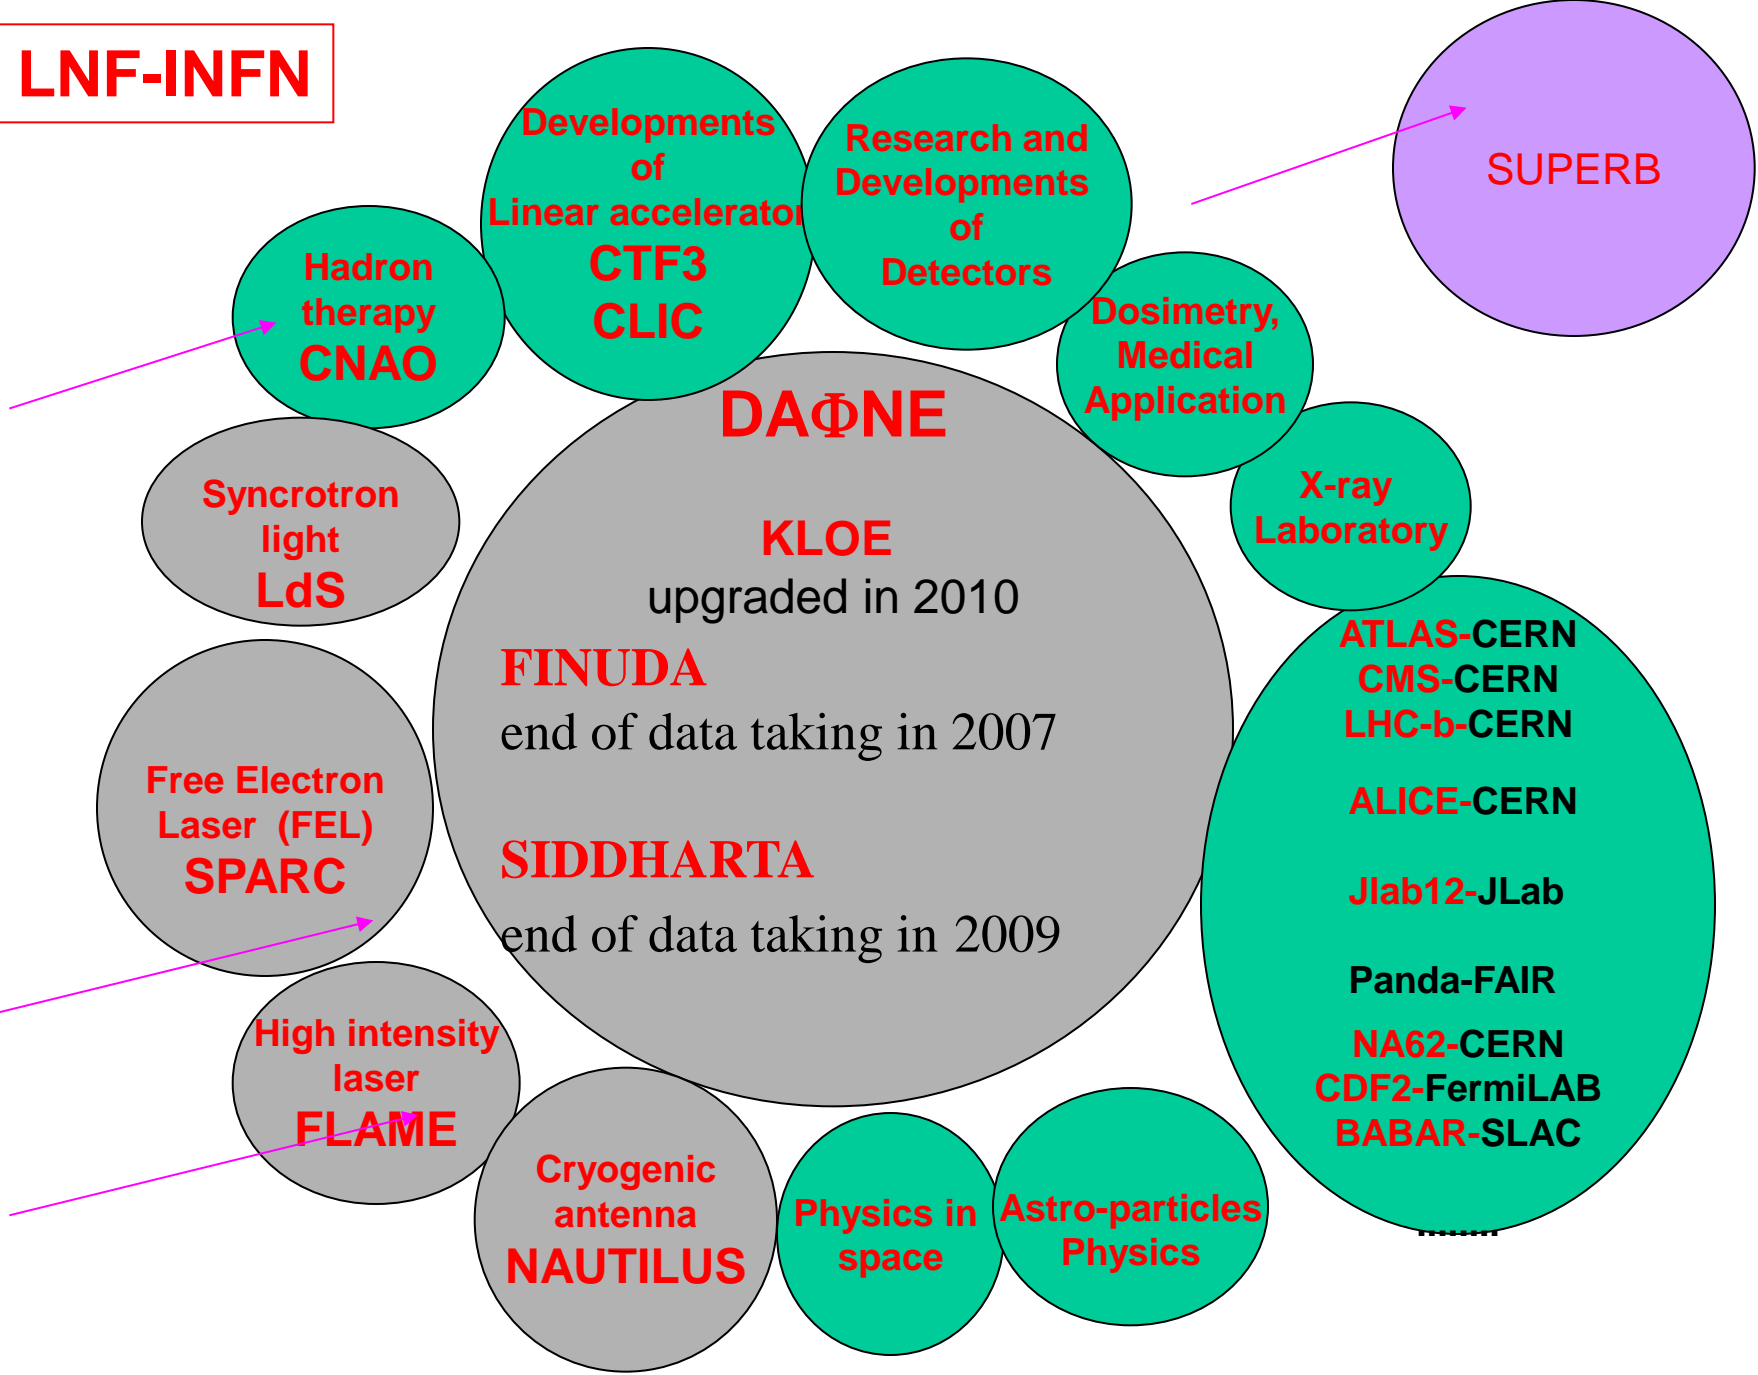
LNF-INFN

Developments of Linear accelerator CTF3 CLIC

Research and Developments of Detectors

SUPERB

Hadron therapy CNAO

Dosimetry, Medical Application

DA$\Phi$NE

KLOE
upgraded in 2010

FINUDA
end of data taking in 2007

SIDDHARTA
end of data taking in 2009

Syncrotron light LdS

X-ray Laboratory

ATLAS-CERN
CMS-CERN
LHC-b-CERN

ALICE-CERN

Jlab12-JLab

Panda-FAIR

NA62-CERN
CDF2-FermiLAB
BABAR-SLAC
.......

Free Electron Laser (FEL) SPARC

High intensity laser FLAME

Cryogenic antenna NAUTILUS

Physics in space

Astro-particles Physics